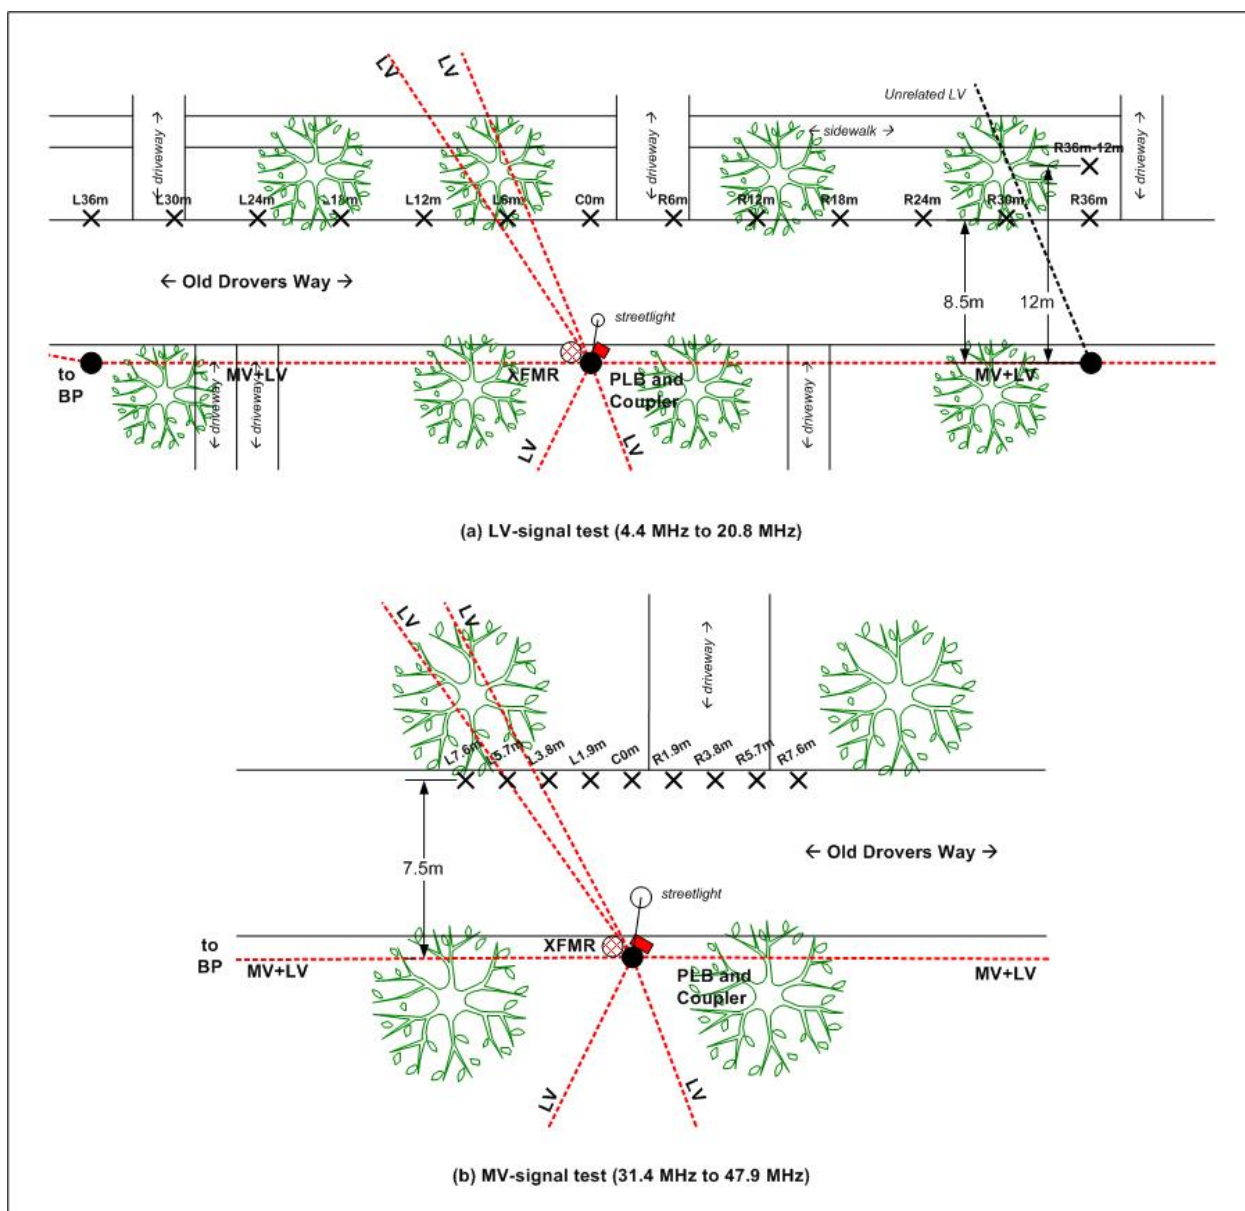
LV LV

Unrelated LV

← driveway →

← driveway →

← sidewalk →

← driveway →

R36m-12m

L36m L30m L24m L18m L12m L6m C0m R6m R12m R18m R24m R30m R36m

← Old Drovers Way →

8.5m 12m

streetlight

to BP

MV+LV

XFMR

PLB and Coupler

MV+LV

← driveway →

← driveway →

LV LV

(a) LV-signal test (4.4 MHz to 20.8 MHz)

LV LV

← driveway →

L7.6m L5.7m L3.8m L1.9m C0m R1.9m R3.8m R5.7m R7.6m

← Old Drovers Way →

7.5m

streetlight

to BP

MV+LV

XFMR

PLB and Coupler

MV+LV

LV LV

(b) MV-signal test (31.4 MHz to 47.9 MHz)